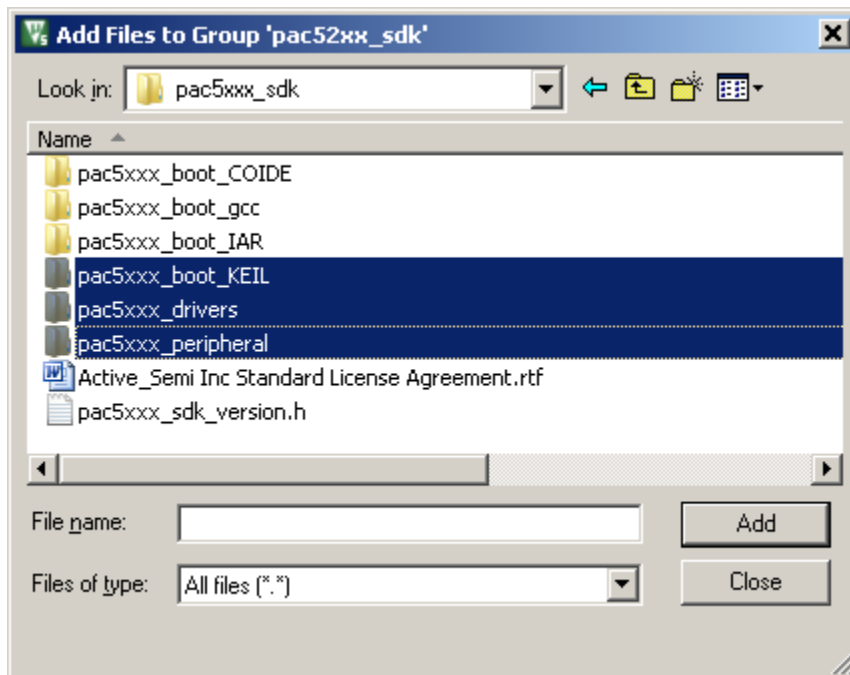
Add Files to Group 'pac52xx_sdk'

Look in: pac5xxx_sdk

Name

pac5xxx_boot_COIDE
pac5xxx_boot_gcc
pac5xxx_boot_IAR
pac5xxx_boot_KEIL
pac5xxx_drivers
pac5xxx_peripheral
Active_Semi Inc Standard License Agreement.rtf
pac5xxx_sdk_version.h

File name:
Add

Files of type: All files (*.*)
Close